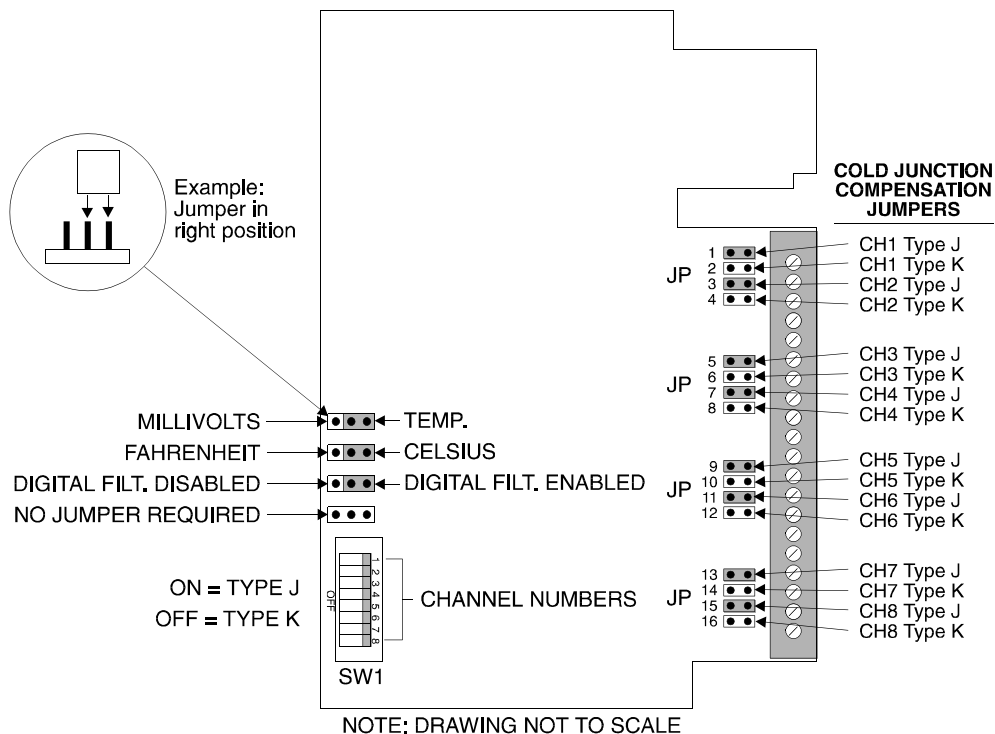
Example: Jumper in right position

COLD JUNCTION COMPENSATION JUMPERS

JP
1 CH1 Type J
2 CH1 Type K
3 CH2 Type J
4 CH2 Type K

JP
5 CH3 Type J
6 CH3 Type K
7 CH4 Type J
8 CH4 Type K

JP
9 CH5 Type J
10 CH5 Type K
11 CH6 Type J
12 CH6 Type K

JP
13 CH7 Type J
14 CH7 Type K
15 CH8 Type J
16 CH8 Type K

MILLIVOLTS TEMP.
FAHRENHEIT CELSIUS
DIGITAL FILT. DISABLED DIGITAL FILT. ENABLED
NO JUMPER REQUIRED

ON = TYPE J
OFF = TYPE K

OFF 1 2 3 4 5 6 7 8

CHANNEL NUMBERS

SW1

NOTE: DRAWING NOT TO SCALE